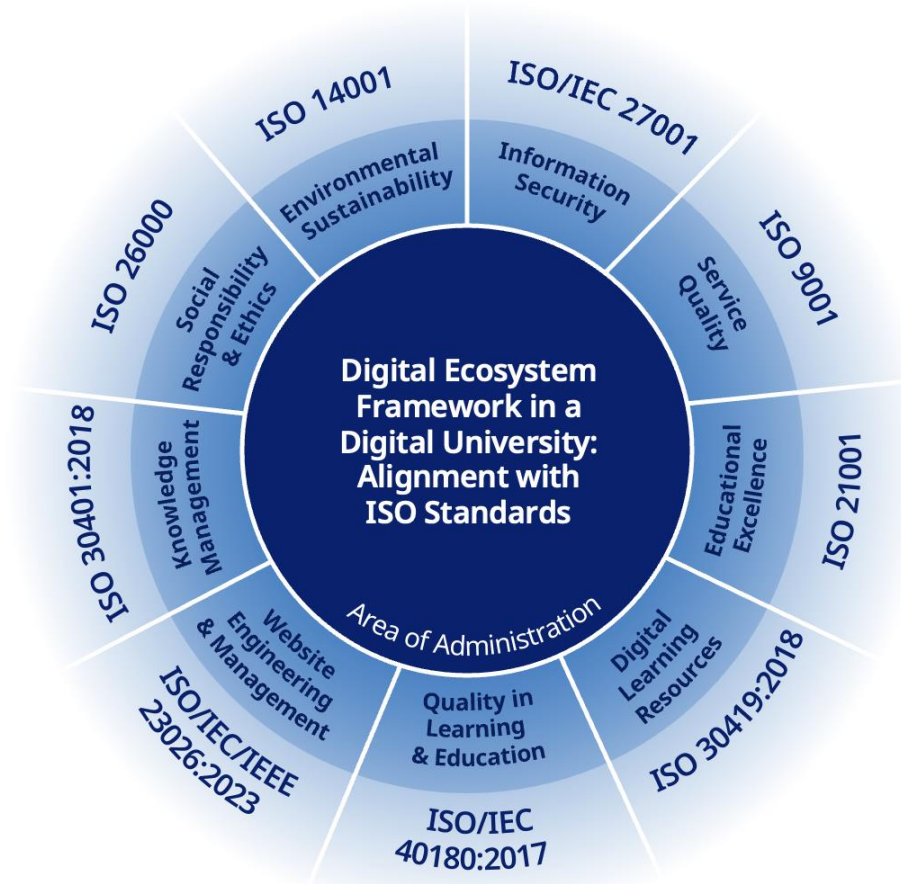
Digital Ecosystem Framework in a Digital University: Alignment with ISO Standards

Area of Administration

ISO/IEC 27001
Information Security

ISO 9001
Service Quality

ISO 21001
Educational Excellence

ISO 30419:2018
Digital Learning Resources

ISO/IEC 40180:2017
Quality in Learning & Education

ISO/IEC/IEEE 23026:2023
Website Engineering & Management

ISO 30401:2018
Knowledge Management

ISO 26000
Social Responsibility & Ethics

ISO 14001
Environmental Sustainability